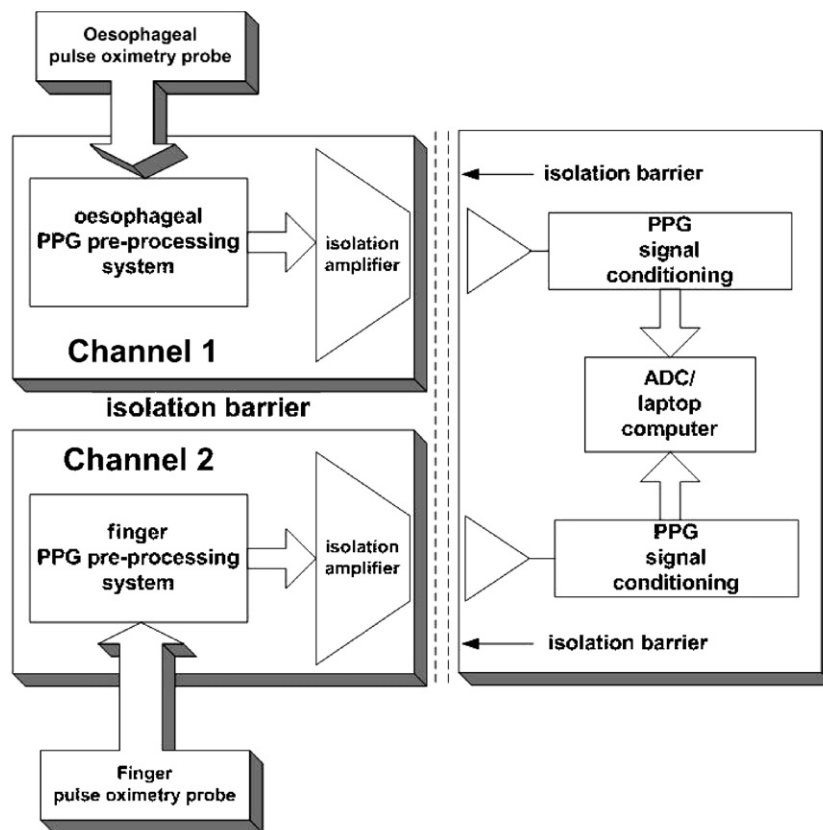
Oesophageal pulse oximetry probe

oesophageal PPG pre-processing system

isolation amplifier

Channel 1

isolation barrier

Channel 2

finger PPG pre-processing system

isolation amplifier

Finger pulse oximetry probe

isolation barrier

PPG signal conditioning

ADC/ laptop computer

PPG signal conditioning

isolation barrier